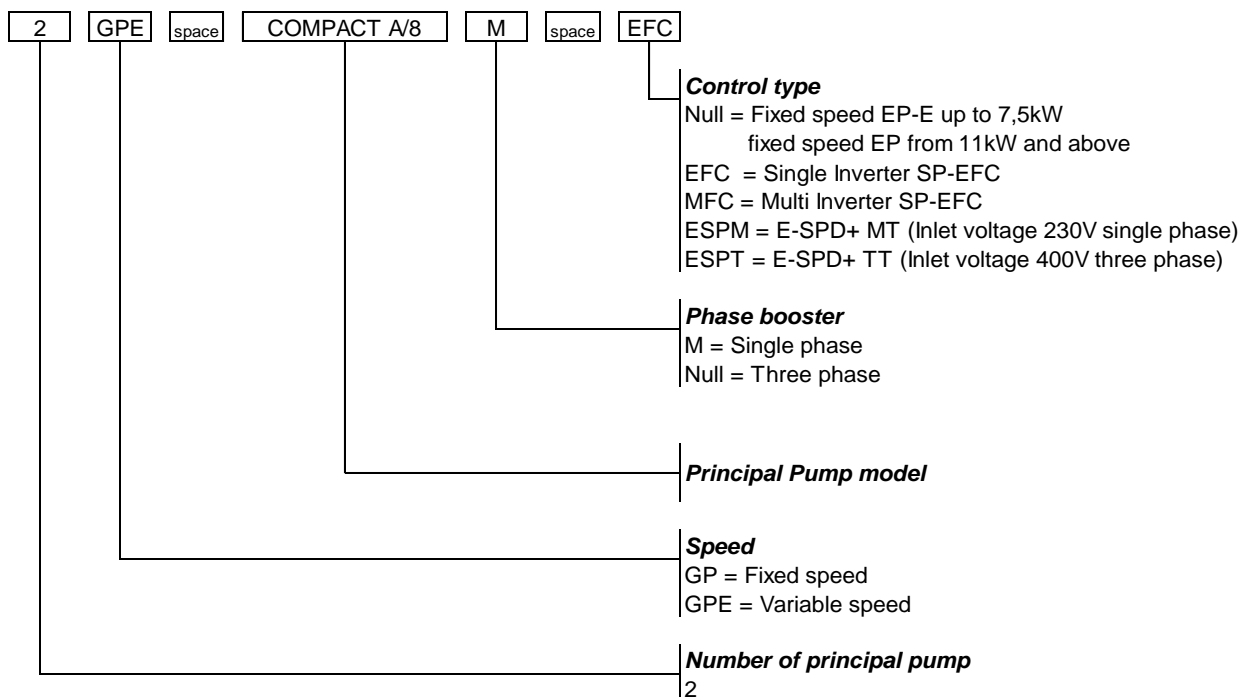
2 GPE space COMPACT A/8 M space EFC

**Control type**
Null = Fixed speed EP-E up to 7,5kW
fixed speed EP from 11kW and above
EFC = Single Inverter SP-EFC
MFC = Multi Inverter SP-EFC
ESPM = E-SPD+ MT (Inlet voltage 230V single phase)
ESPT = E-SPD+ TT (Inlet voltage 400V three phase)

**Phase booster**
M = Single phase
Null = Three phase

**Principal Pump model**

**Speed**
GP = Fixed speed
GPE = Variable speed

**Number of principal pump**
2